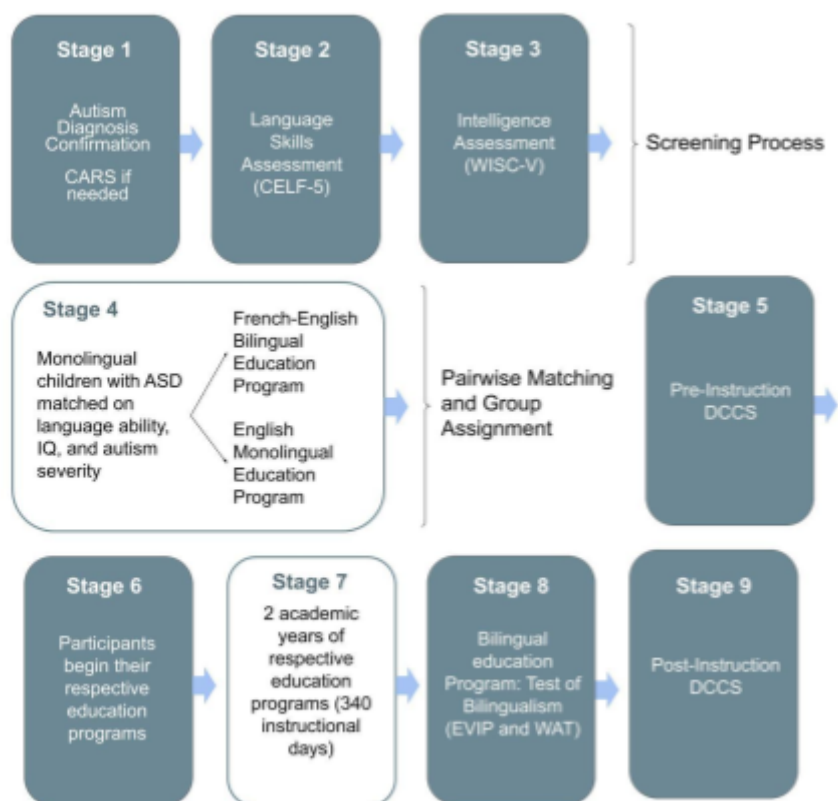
Stage 1

Autism Diagnosis Confirmation

CARS if needed

Stage 2

Language Skills Assessment (CELF-5)

Stage 3

Intelligence Assessment (WISC-V)

Screening Process

Stage 4

Monolingual children with ASD matched on language ability, IQ, and autism severity

French-English Bilingual Education Program

English Monolingual Education Program

Pairwise Matching and Group Assignment

Stage 5

Pre-Instruction DCCS

Stage 6

Participants begin their respective education programs

Stage 7

2 academic years of respective education programs (340 instructional days)

Stage 8

Bilingual education Program: Test of Bilingualism (EVIP and WAT)

Stage 9

Post-Instruction DCCS